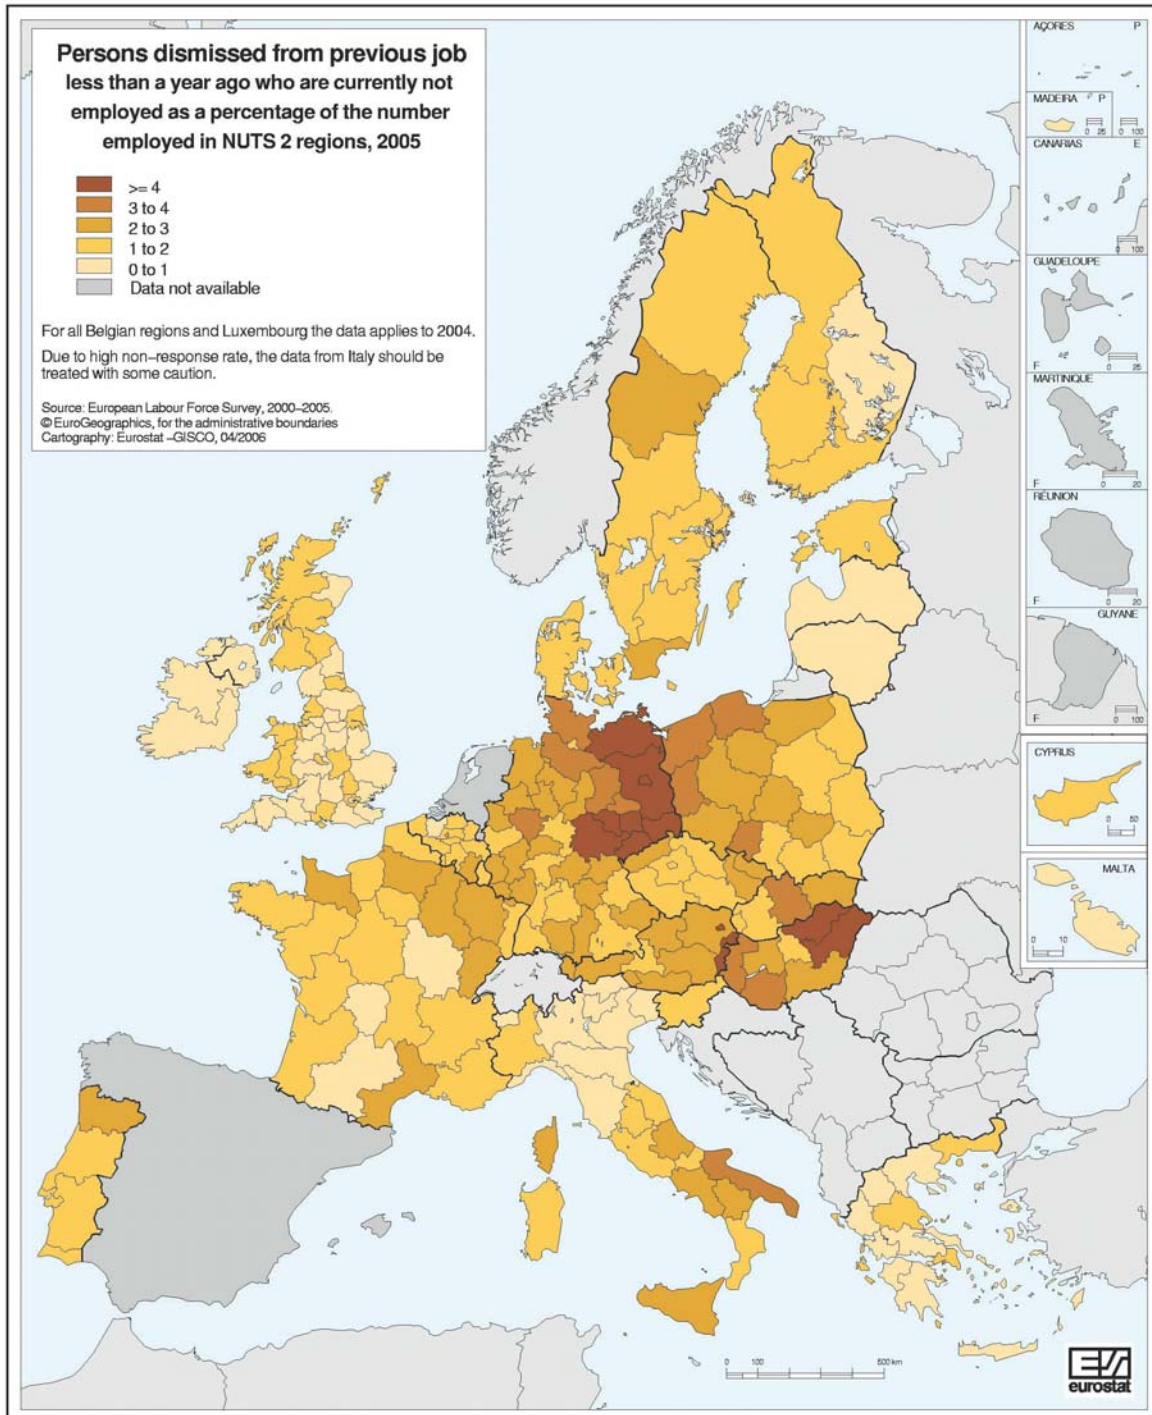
Persons dismissed from previous job less than a year ago who are currently not employed as a percentage of the number employed in NUTS 2 regions, 2005

>= 4
3 to 4
2 to 3
1 to 2
0 to 1
Data not available

For all Belgian regions and Luxembourg the data applies to 2004.

Due to high non-response rate, the data from Italy should be treated with some caution.

Source: European Labour Force Survey, 2000–2005.
© EuroGeographics, for the administrative boundaries
Cartography: Eurostat –GISCO, 04/2006

AÇORES P

MADEIRA P
0 25 0 100

CANARIAS E
0 100

GUADELOUPE
F 0 25

MARTINIQUE
F 0 20

RÉUNION
F 0 20

GUYANE
F 0 100

CYPRUS
0 50

MALTA
0 10

0 100 500 km

eurostat